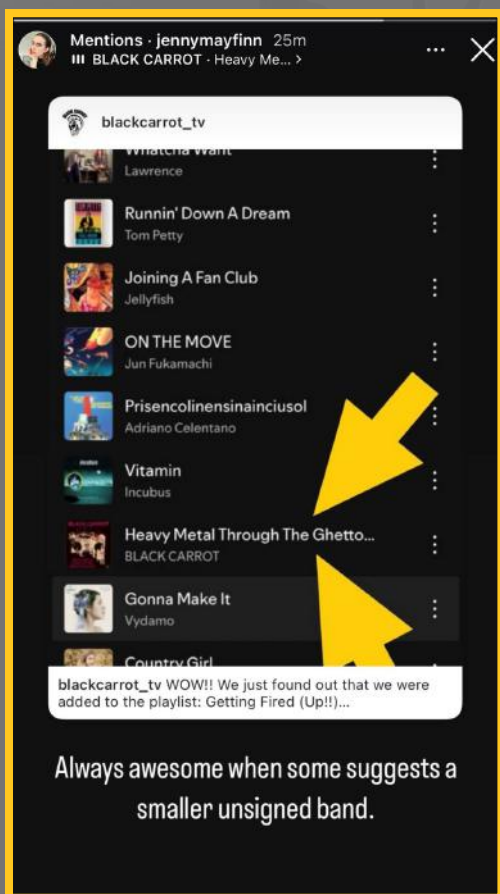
Mentions · jennymayfinn 25m
BLACK CARROT · Heavy Me... >

blackcarrot_tv

Whatcha Want
Lawrence

Runnin' Down A Dream
Tom Petty

Joining A Fan Club
Jellyfish

ON THE MOVE
Jun Fukamachi

Prisencolinensinainciusol
Adriano Celentano

Vitamin
Incubus

Heavy Metal Through The Ghetto...
BLACK CARROT

Gonna Make It
Vydamo

Country Girl

blackcarrot_tv WOW!! We just found out that we were added to the playlist: Getting Fired (Up!!)...

Always awesome when some suggests a smaller unsigned band.